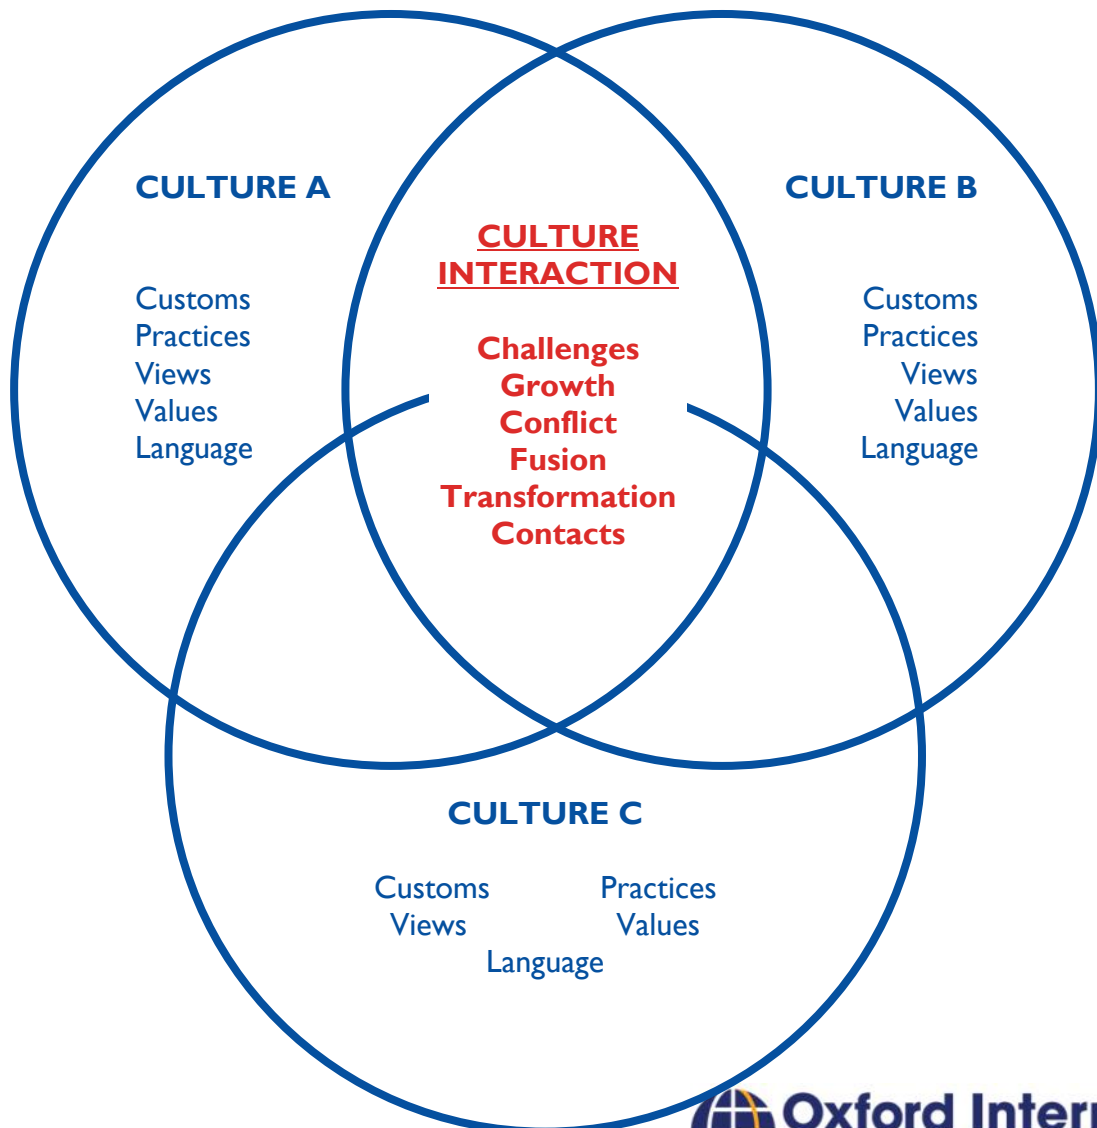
CULTURE A

Customs
Practices
Views
Values
Language

CULTURE INTERACTION

Challenges
Growth
Conflict
Fusion
Transformation
Contacts

CULTURE B

Customs
Practices
Views
Values
Language

CULTURE C

Customs
Views

Practices
Values

Language

Oxford Inter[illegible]